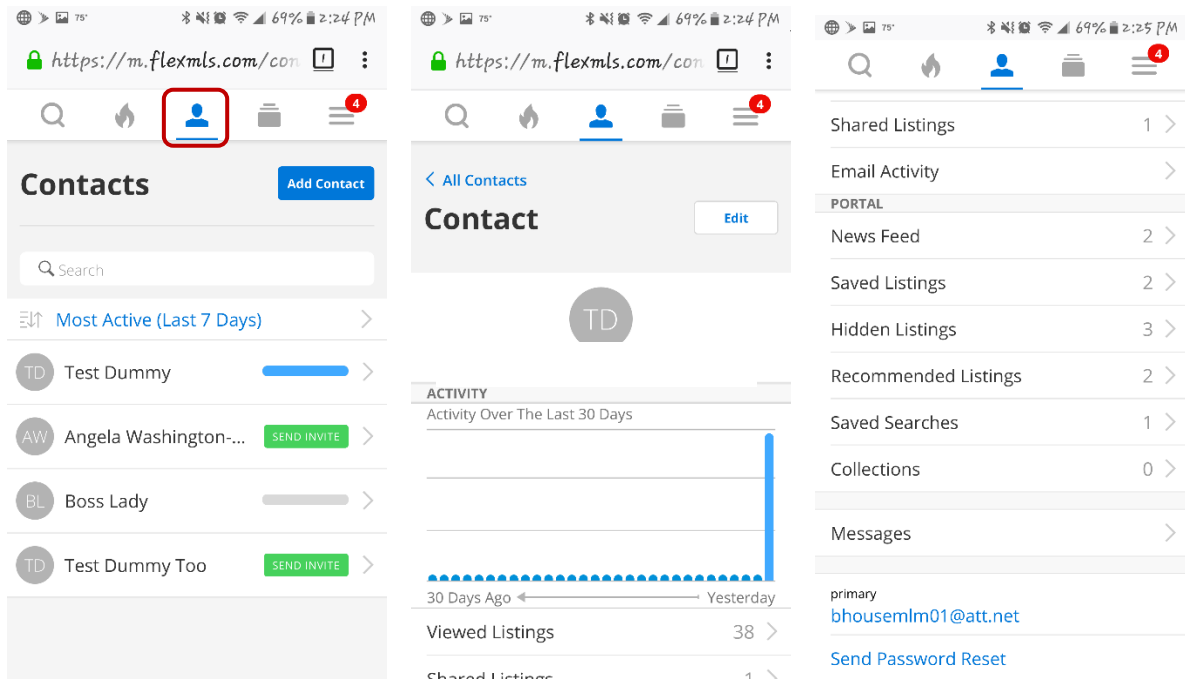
75° 69% 2:24 PM

https://m.flexmls.com/con

4

Contacts

Add Contact

Search

Most Active (Last 7 Days)

TD Test Dummy

AW Angela Washington-... SEND INVITE

BL Boss Lady

TD Test Dummy Too SEND INVITE

75° 69% 2:24 PM

https://m.flexmls.com/con

4

< All Contacts

Contact

Edit

TD

ACTIVITY

Activity Over The Last 30 Days

30 Days Ago Yesterday

Viewed Listings 38

Shared Listings 1

75° 69% 2:25 PM

4

Shared Listings 1

Email Activity

PORTAL

News Feed 2

Saved Listings 2

Hidden Listings 3

Recommended Listings 2

Saved Searches 1

Collections 0

Messages

primary

bhousemlm01@att.net

Send Password Reset